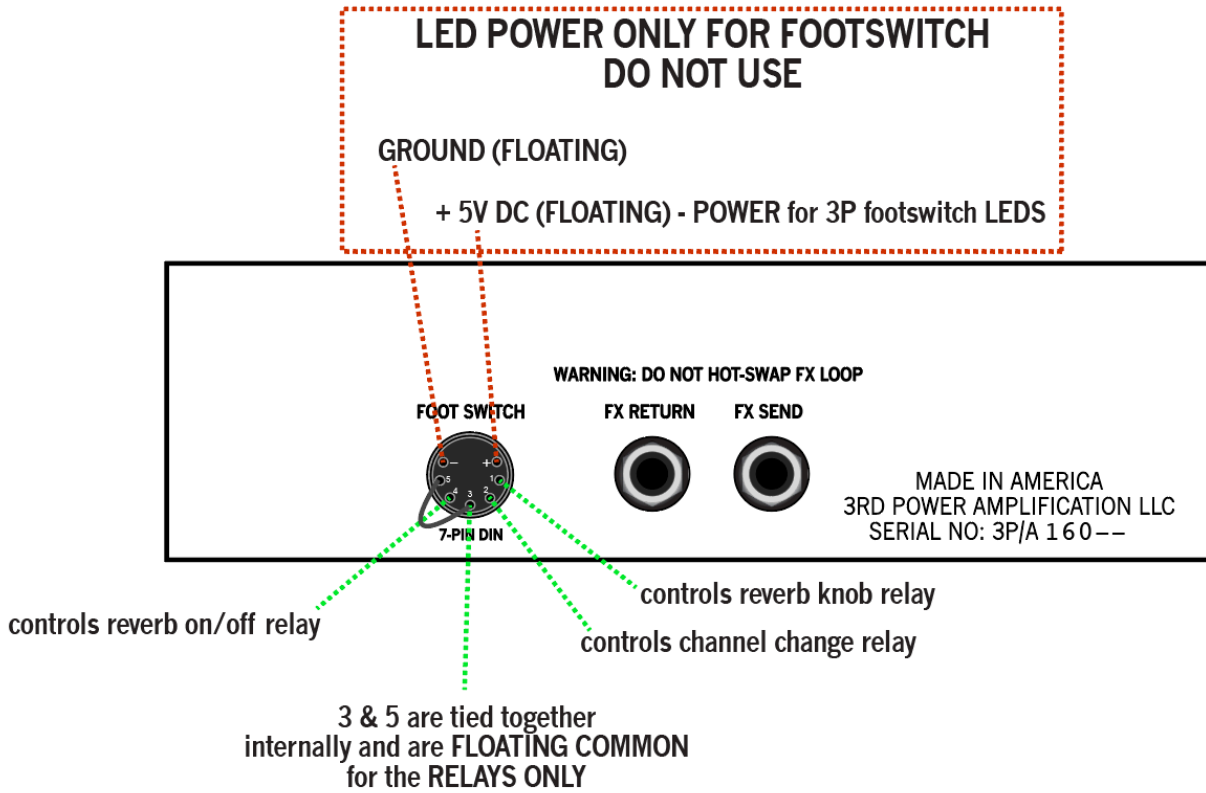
LED POWER ONLY FOR FOOTSWITCH
DO NOT USE

GROUND (FLOATING)

+ 5V DC (FLOATING) - POWER for 3P footswitch LEDS

WARNING: DO NOT HOT-SWAP FX LOOP

FOOT SWITCH

FX RETURN

FX SEND

− +
5 1
4 3 2

7-PIN DIN

MADE IN AMERICA
3RD POWER AMPLIFICATION LLC
SERIAL NO: 3P/A 160– –

controls reverb knob relay

controls reverb on/off relay

controls channel change relay

3 & 5 are tied together internally and are FLOATING COMMON for the RELAYS ONLY